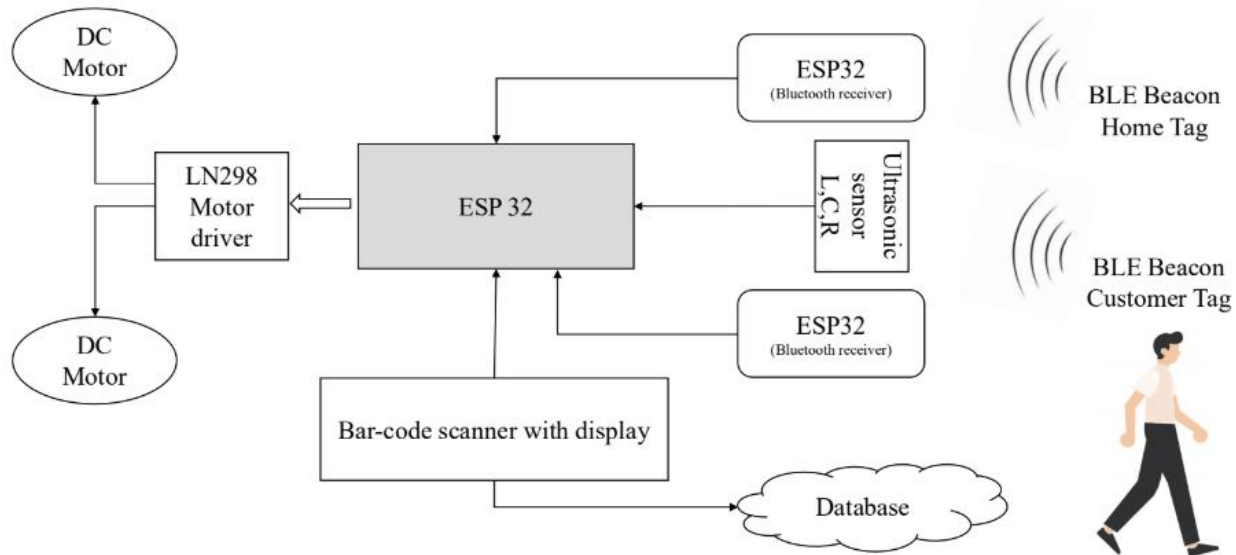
DC Motor

ESP32
(Bluetooth receiver)

BLE Beacon
Home Tag

LN298
Motor
driver

ESP 32

Ultrasonic
sensor
L,C,R

BLE Beacon
Customer Tag

DC Motor

ESP32
(Bluetooth receiver)

Bar-code scanner with display

Database